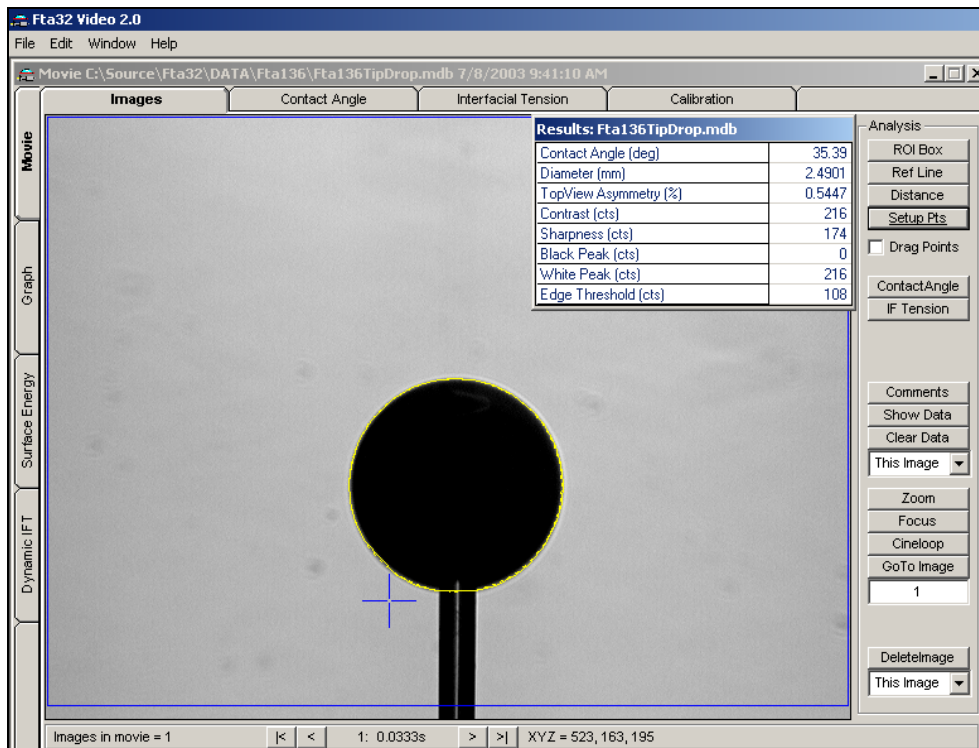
Fta32 Video 2.0

File Edit Window Help

Movie C:\Source\Fta32\DATA\Fta136\Fta136TipDrop.mdb 7/8/2003 9:41:10 AM

Images | Contact Angle | Interfacial Tension | Calibration

Movie

Graph

Surface Energy

Dynamic IFT

Results: Fta136TipDrop.mdb

| Contact Angle (deg) | 35.39 |
|---|---|
| Diameter (mm) | 2.4901 |
| TopView Asymmetry (%) | 0.5447 |
| Contrast (cts) | 216 |
| Sharpness (cts) | 174 |
| Black Peak (cts) | 0 |
| White Peak (cts) | 216 |
| Edge Threshold (cts) | 108 |

Analysis

ROI Box

Ref Line

Distance

Setup Pts

Drag Points

ContactAngle

IF Tension

Comments

Show Data

Clear Data

This Image

Zoom

Focus

Cineloop

GoTo Image

1

DeleteImage

This Image

Images in movie = 1

|< < 1: 0.0333s > >| XYZ = 523, 163, 195